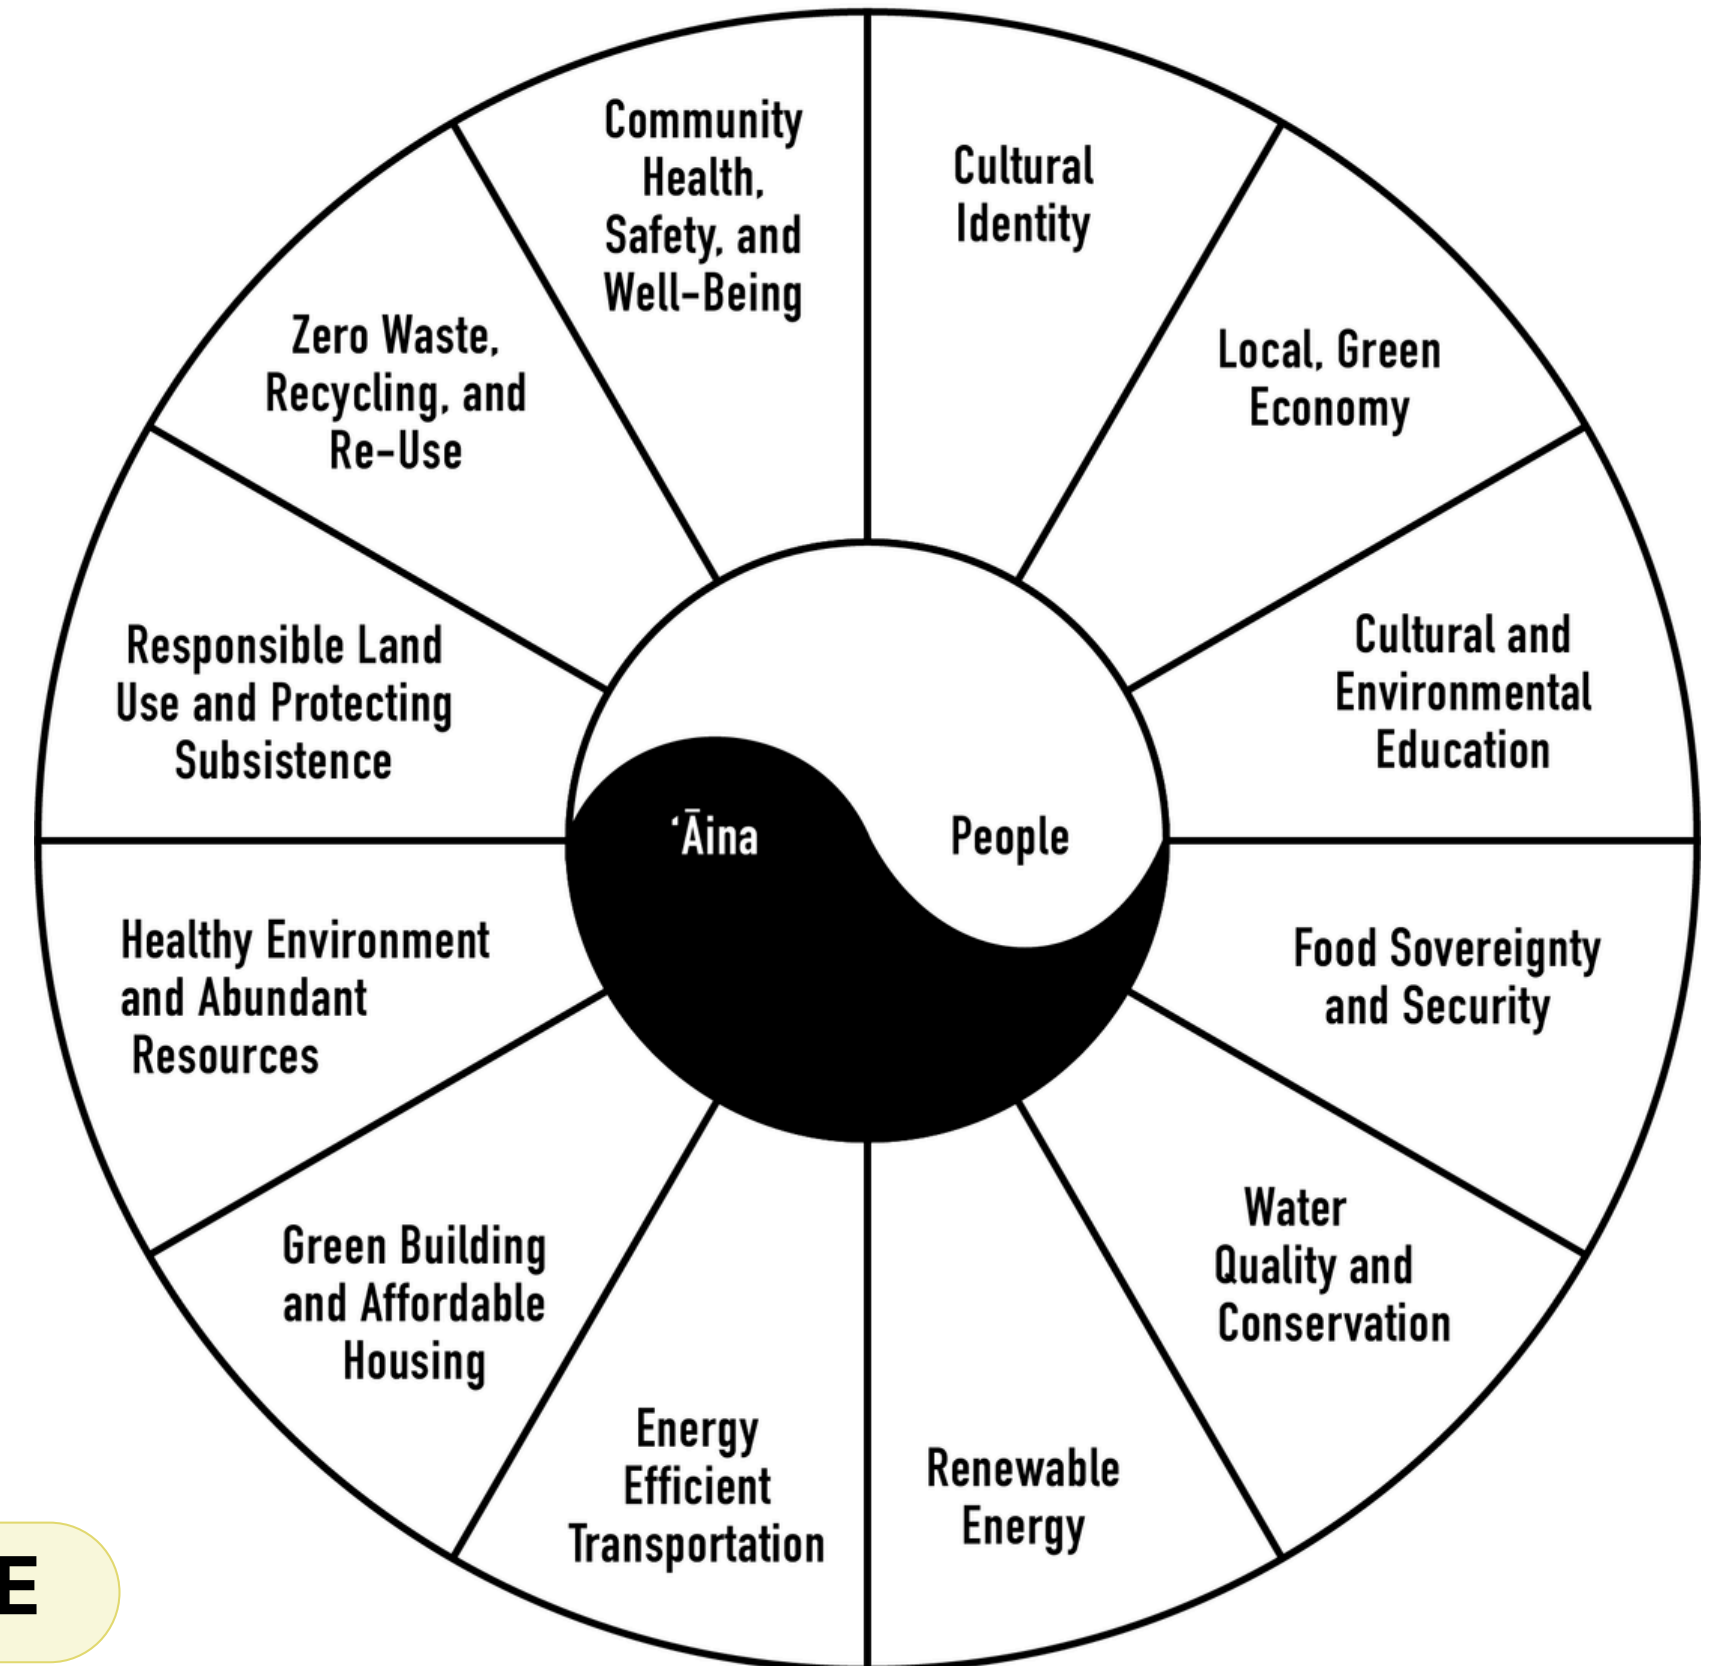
Community Health, Safety, and Well-Being

Cultural Identity

Local, Green Economy

Cultural and Environmental Education

Food Sovereignty and Security

Water Quality and Conservation

Renewable Energy

Energy Efficient Transportation

Green Building and Affordable Housing

Healthy Environment and Abundant Resources

Responsible Land Use and Protecting Subsistence

Zero Waste, Recycling, and Re-Use

ʻĀina

People

E